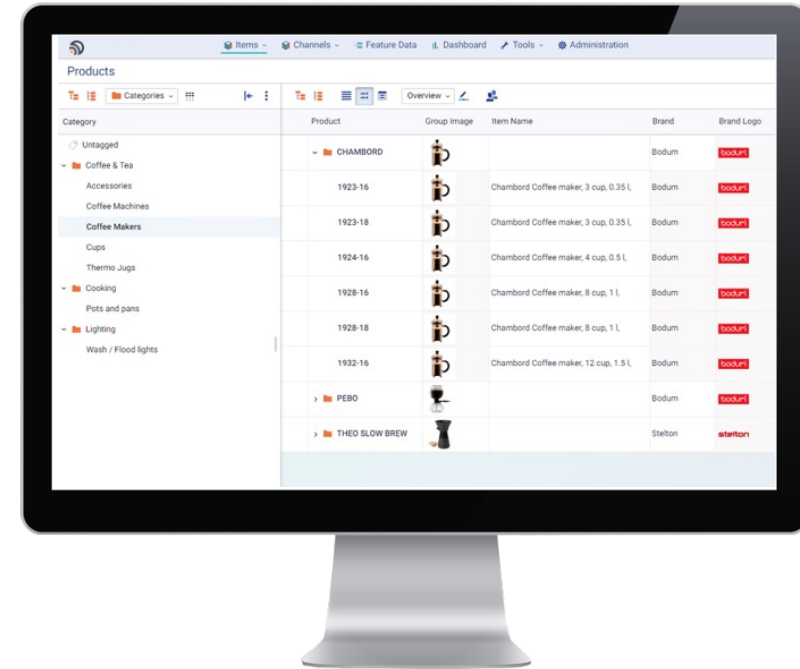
Items Channels Feature Data Dashboard Tools Administration

Products

Categories

Overview

Category

Untagged
Coffee & Tea
Accessories
Coffee Machines
Coffee Makers
Cups
Thermo Jugs
Cooking
Pots and pans
Lighting
Wash / Flood lights

| Product | Group Image | Item Name | Brand | Brand Logo |
|---|---|---|---|---|
| CHAMBORD | | | Bodum | bodum |
| 1923-16 | | Chambord Coffee maker, 3 cup, 0.35 l, | Bodum | bodum |
| 1923-18 | | Chambord Coffee maker, 3 cup, 0.35 l, | Bodum | bodum |
| 1924-16 | | Chambord Coffee maker, 4 cup, 0.5 l, | Bodum | bodum |
| 1928-16 | | Chambord Coffee maker, 8 cup, 1 l, | Bodum | bodum |
| 1928-18 | | Chambord Coffee maker, 8 cup, 1 l, | Bodum | bodum |
| 1932-16 | | Chambord Coffee maker, 12 cup, 1.5 l, | Bodum | bodum |
| PEBO | | | Bodum | bodum |
| THEO SLOW BREW | | | Stelton | stelton |